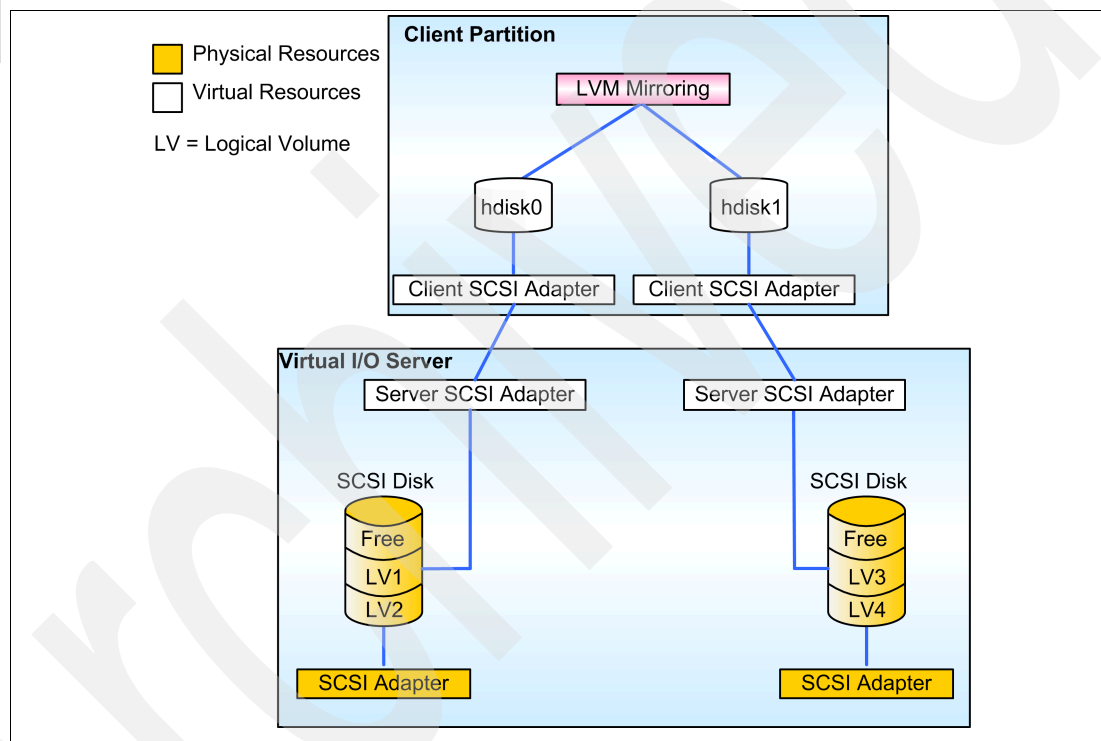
Physical Resources
Virtual Resources
LV = Logical Volume

Client Partition
LVM Mirroring
hdisk0
hdisk1
Client SCSI Adapter
Client SCSI Adapter

Virtual I/O Server
Server SCSI Adapter
Server SCSI Adapter
SCSI Disk
Free
LV1
LV2
SCSI Disk
Free
LV3
LV4
SCSI Adapter
SCSI Adapter